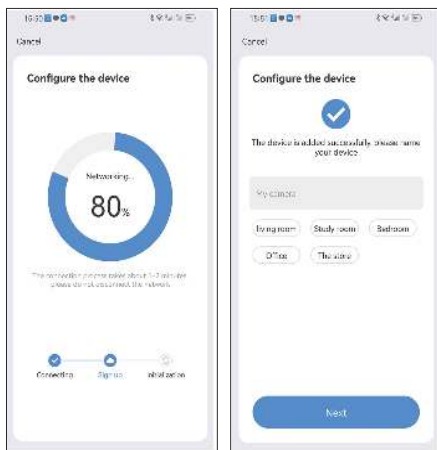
15:30

Cancel

Configure the device

Networking...

80%

The connection process takes about 1-2 minutes please do not disconnect the network

Connecting

Sign up

Initialization

15:01

Cancel

Configure the device

The device is added successfully, please name your device

My camera

living room

Study room

Bedroom

Office

The store

Next